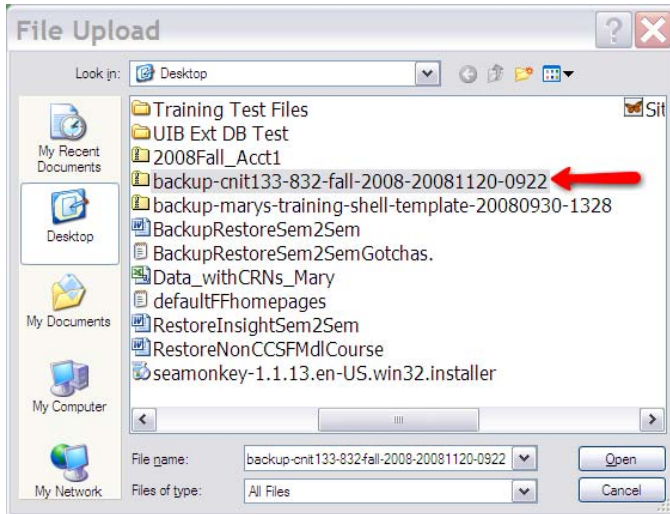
File Upload

Look in: Desktop

My Recent Documents

Desktop

My Documents

My Computer

My Network

Training Test Files
UIB Ext DB Test
2008Fall_Acct1
backup-cnit133-832-fall-2008-20081120-0922
backup-marys-training-shell-template-20080930-1328
BackupRestoreSem2Sem
BackupRestoreSem2SemGotchas.
Data_withCRNs_Mary
defaultFFhomepages
RestoreInsightSem2Sem
RestoreNonCCSFMdlCourse
seamonkey-1.1.13.en-US.win32.installer

Sit

File name: backup-cnit133-832-fall-2008-20081120-0922

Files of type: All Files

Open

Cancel